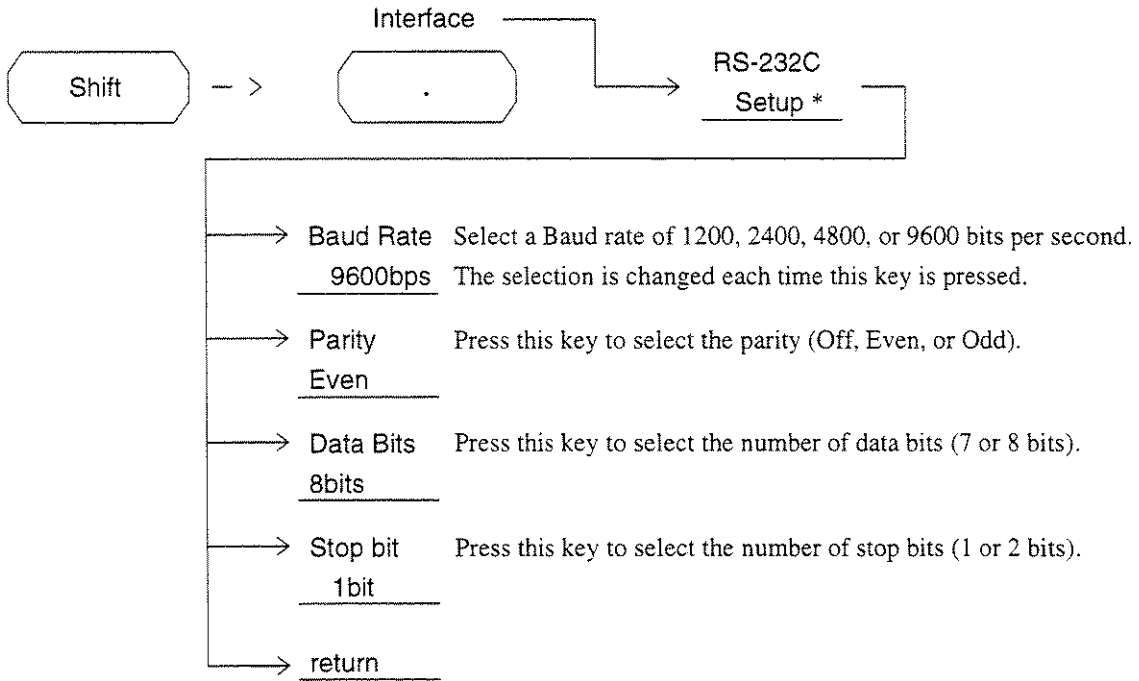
Shift → Interface
.

RS-232C
Setup *

Baud Rate
9600bps
Select a Baud rate of 1200, 2400, 4800, or 9600 bits per second. The selection is changed each time this key is pressed.

Parity
Even
Press this key to select the parity (Off, Even, or Odd).

Data Bits
8bits
Press this key to select the number of data bits (7 or 8 bits).

Stop bit
1bit
Press this key to select the number of stop bits (1 or 2 bits).

return